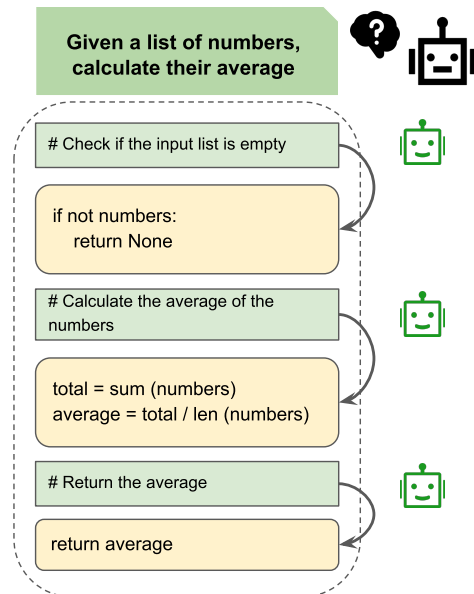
Given a list of numbers, calculate their average

?

# Check if the input list is empty

if not numbers:
    return None

# Calculate the average of the numbers

total = sum (numbers)
average = total / len (numbers)

# Return the average

return average